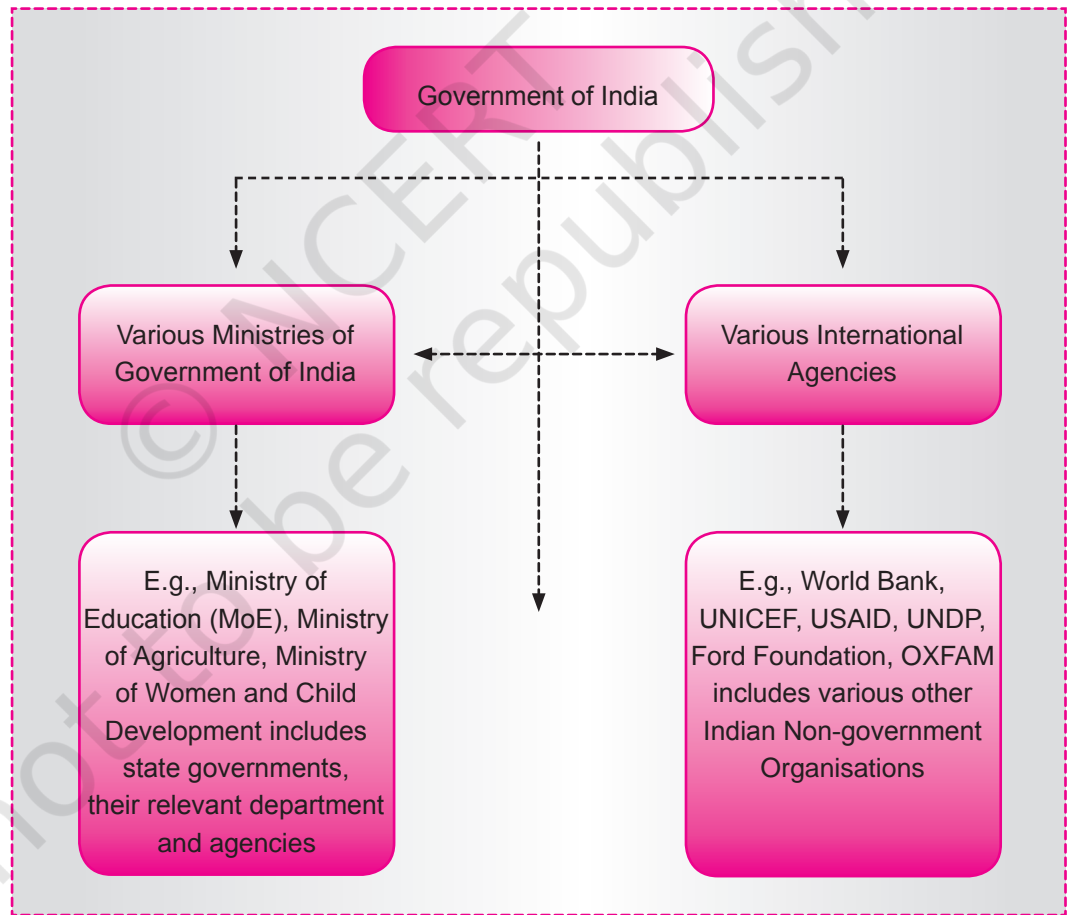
Government of India

Various Ministries of Government of India

Various International Agencies

E.g., Ministry of Education (MoE), Ministry of Agriculture, Ministry of Women and Child Development includes state governments, their relevant department and agencies

E.g., World Bank, UNICEF, USAID, UNDP, Ford Foundation, OXFAM includes various other Indian Non-government Organisations

© NCERT not to be republished